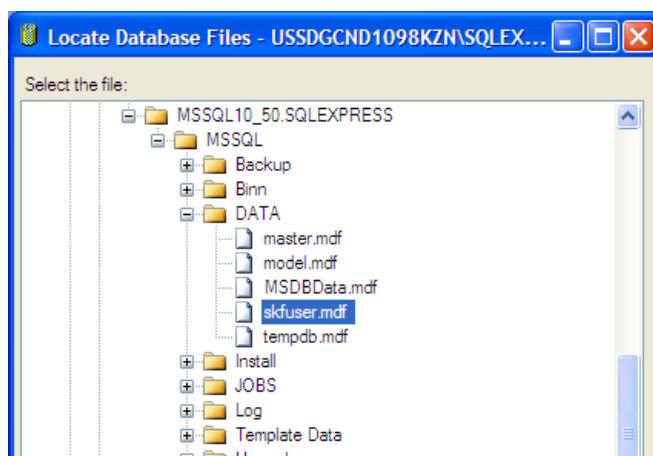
Locate Database Files - USSDGCND1098KZN\SQLEX...

Select the file:

MSSQL10_50.SQLEXPRESS
MSSQL
Backup
Binn
DATA
master.mdf
model.mdf
MSDBData.mdf
skfuser.mdf
tempdb.mdf
Install
JOBS
Log
Template Data
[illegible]